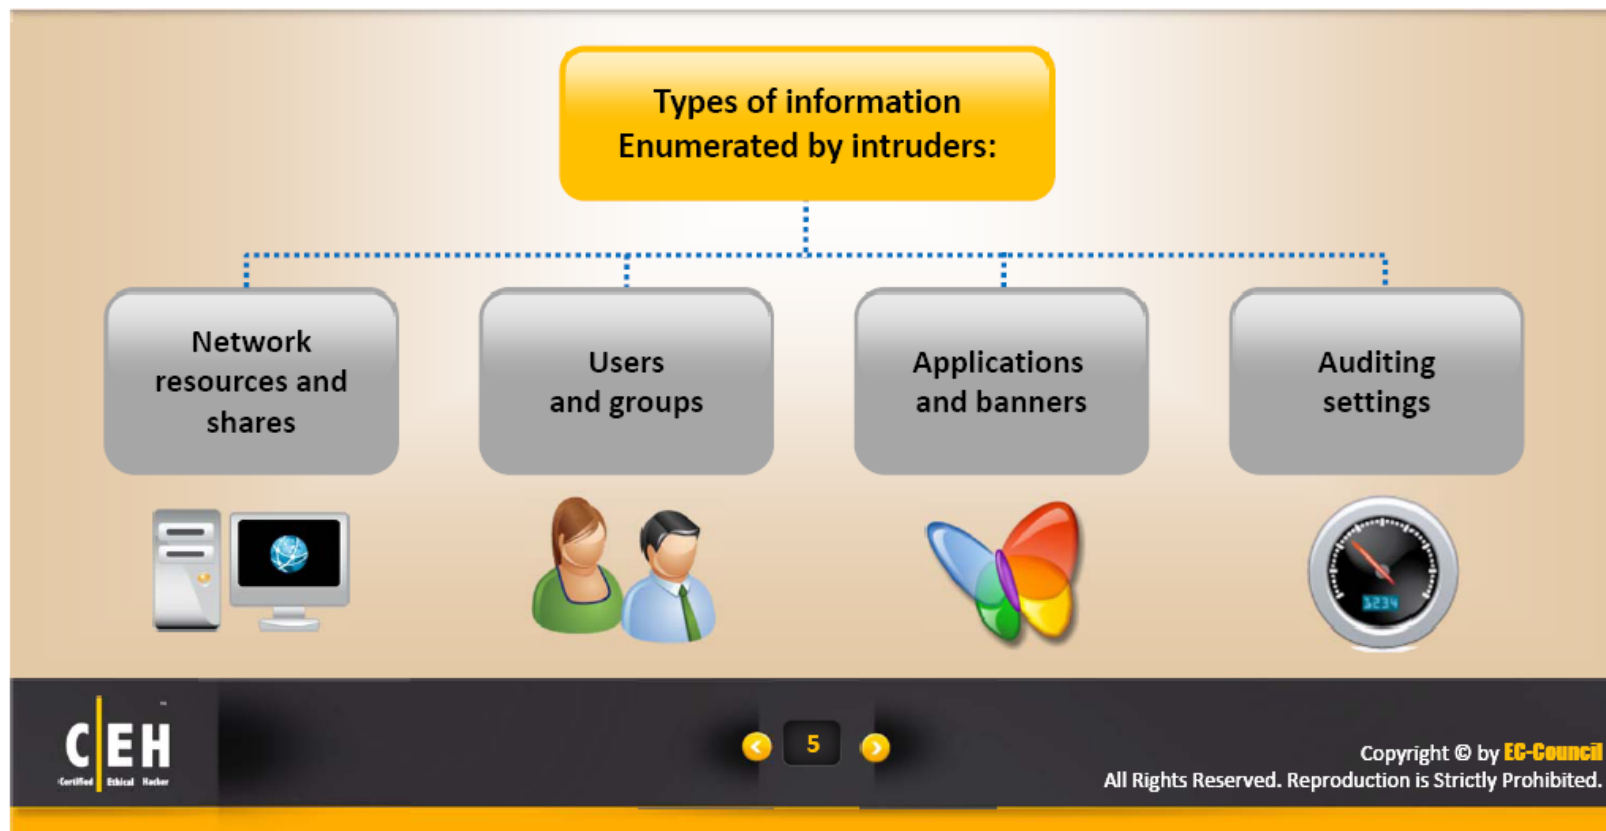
Types of information
Enumerated by intruders:

Network resources and shares

Users and groups

Applications and banners

Auditing settings

1234

C|EH
Certified Ethical Hacker

5

Copyright © by EC-Council
All Rights Reserved. Reproduction is Strictly Prohibited.